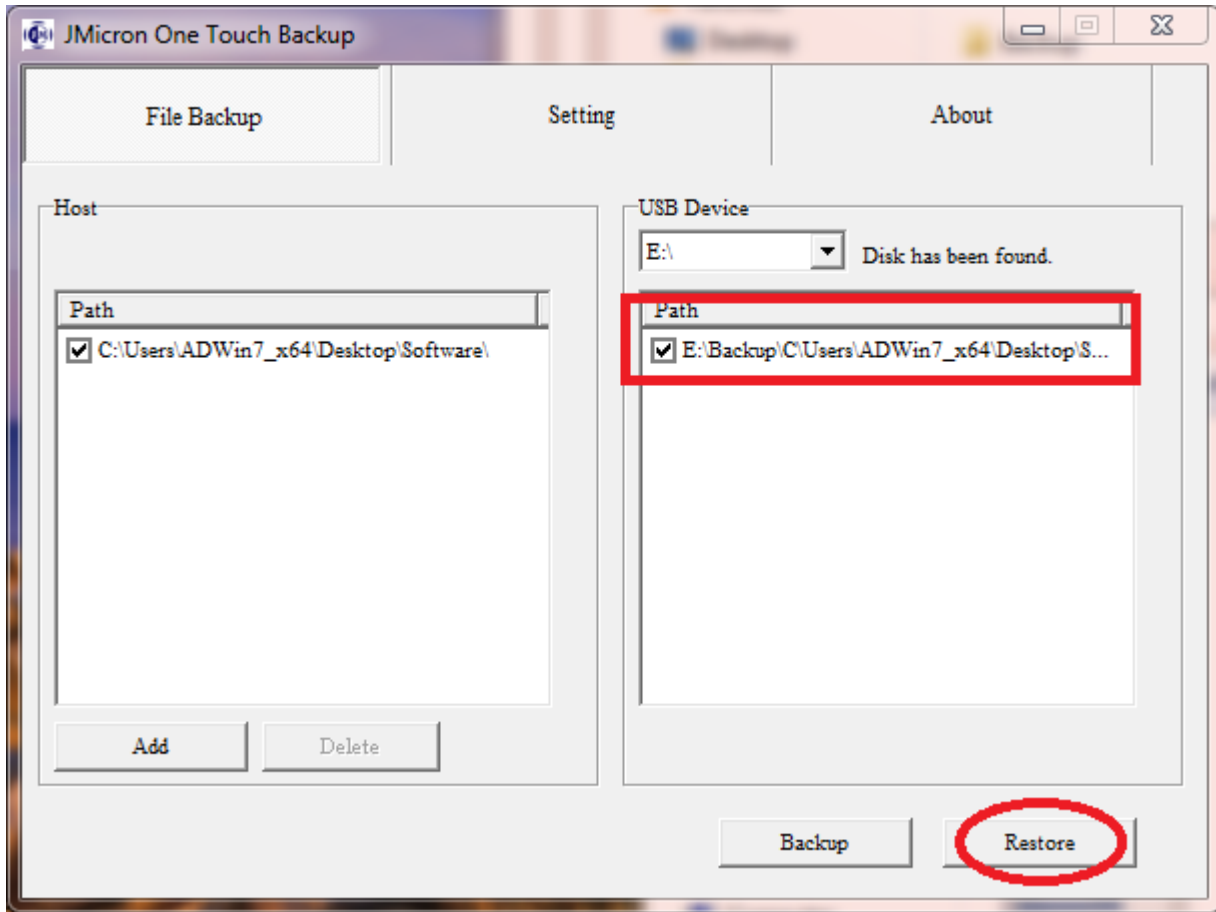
JMicron One Touch Backup

File Backup

Setting

About

Host

| Path |
|---|
| C:\Users\ADWin7_x64\Desktop\Software\ |

Add

Delete

USB Device

E:\

Disk has been found.

| Path |
|---|
| E:\Backup\C\Users\ADWin7_x64\Desktop\S... |

Backup

Restore